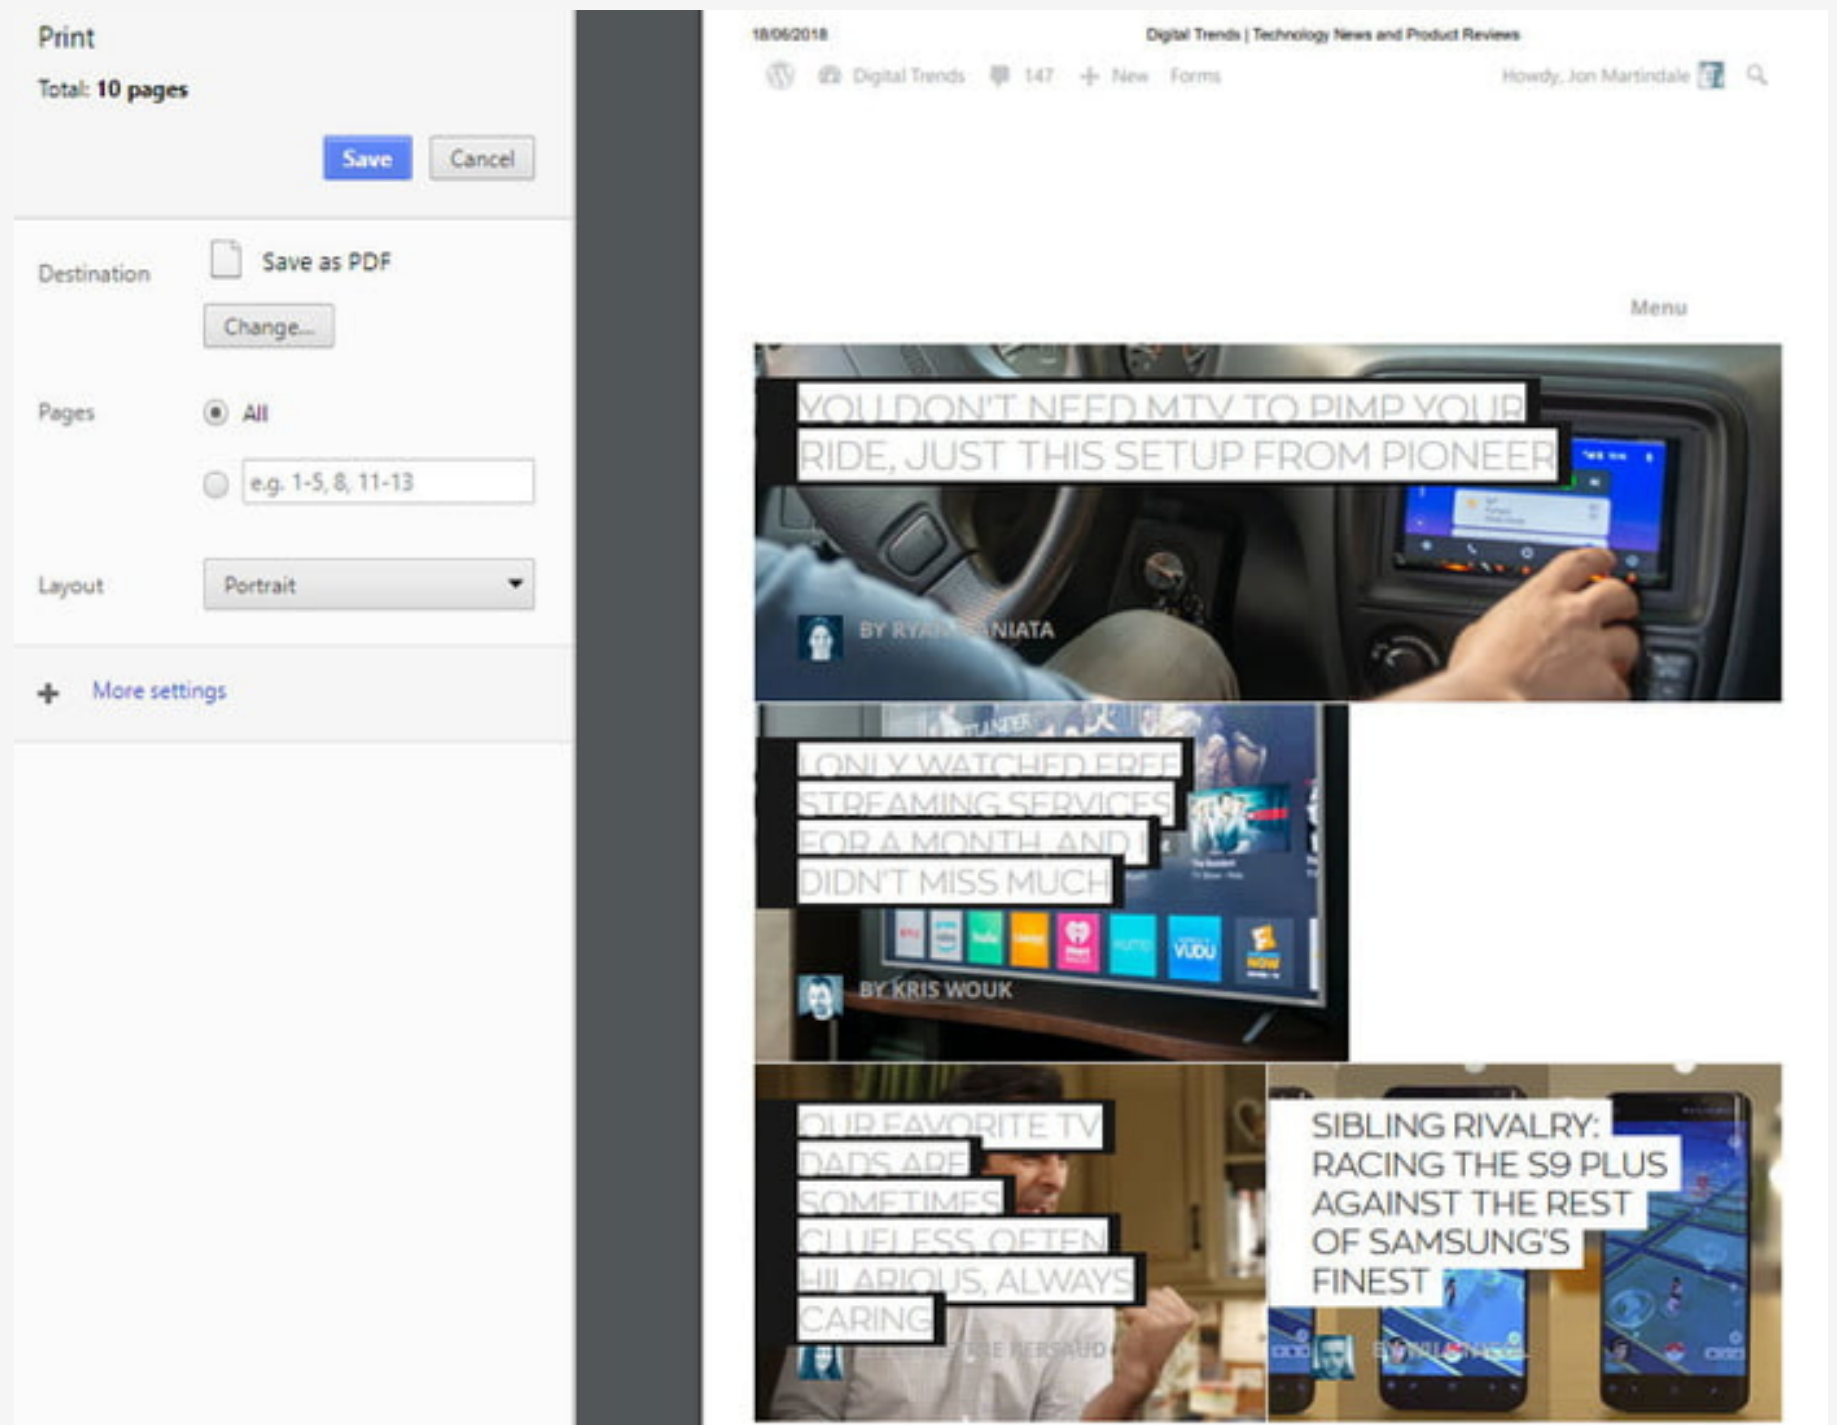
Print

Total: 10 pages

Save Cancel

Destination Save as PDF

Change...

Pages All

e.g. 1-5, 8, 11-13

Layout Portrait

More settings

18/06/2018 Digital Trends | Technology News and Product Reviews

Digital Trends 147 New Forms Howdy, Jon Martindale

Menu

YOU DON'T NEED MTV TO PIMP YOUR RIDE, JUST THIS SETUP FROM PIONEER

BY RYAN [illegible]NIATA

I ONLY WATCHED FREE STREAMING SERVICES FOR A MONTH, AND I DIDN'T MISS MUCH

BY KRIS WOUK

OUR FAVORITE TV DADS ARE SOMETIMES CLUELESS, OFTEN HILARIOUS, ALWAYS CARING

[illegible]

SIBLING RIVALRY: RACING THE S9 PLUS AGAINST THE REST OF SAMSUNG'S FINEST

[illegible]